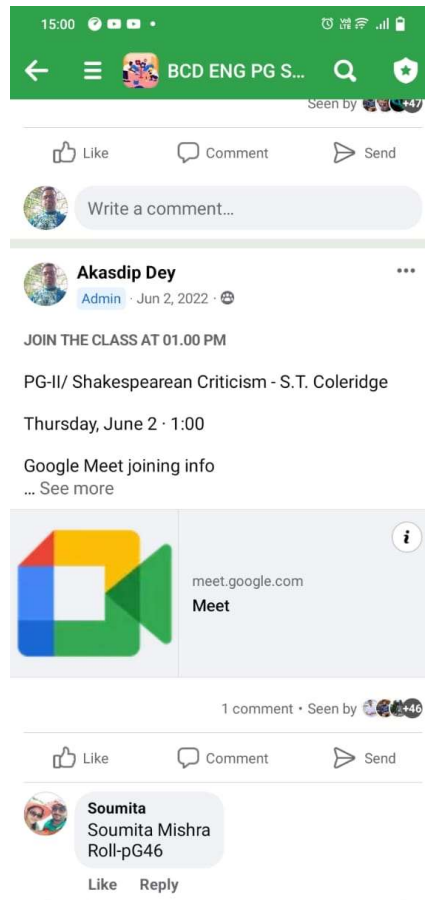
15:00

BCD ENG PG S...

Seen by +47

Like Comment Send

Write a comment...

Akasdip Dey
Admin · Jun 2, 2022 ·

JOIN THE CLASS AT 01.00 PM

PG-II/ Shakespearean Criticism - S.T. Coleridge

Thursday, June 2 · 1:00

Google Meet joining info
... See more

i

meet.google.com
Meet

1 comment · Seen by +46

Like Comment Send

Soumita
Soumita Mishra
Roll-pG46

Like Reply